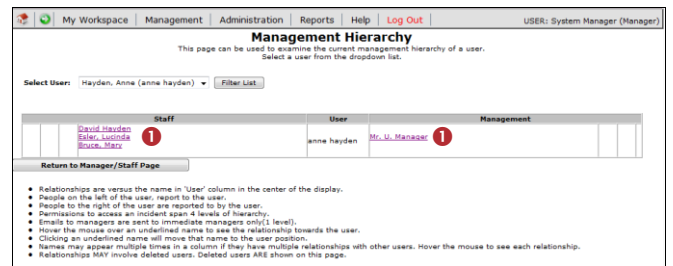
My Workspace | Management | Administration | Reports | Help | Log Out

USER: System Manager (Manager)

Management Hierarchy

This page can be used to examine the current management hierarchy of a user.
Select a user from the dropdown list.

Select User: Hayden, Anne (anne hayden) Filter List

| Staff | User | Management |
|---|---|---|
| David Hayden<br>Esler, Lucinda<br>Bruce, Mary 1 | anne hayden | Mr. U. Manager 1 |

Return to Manager/Staff Page

- Relationships are versus the name in 'User' column in the center of the display.
- People on the left of the user, report to the user.
- People to the right of the user are reported to by the user.
- Permissions to access an incident span 4 levels of hierarchy.
- Emails to managers are sent to immediate managers only(1 level).
- Hover the mouse over an underlined name to see the relationship towards the user.
- Clicking an underlined name will move that name to the user position.
- Names may appear multiple times in a column if they have multiple relationships with other users. Hover the mouse to see each relationship.
- Relationships MAY involve deleted users. Deleted users ARE shown on this page.